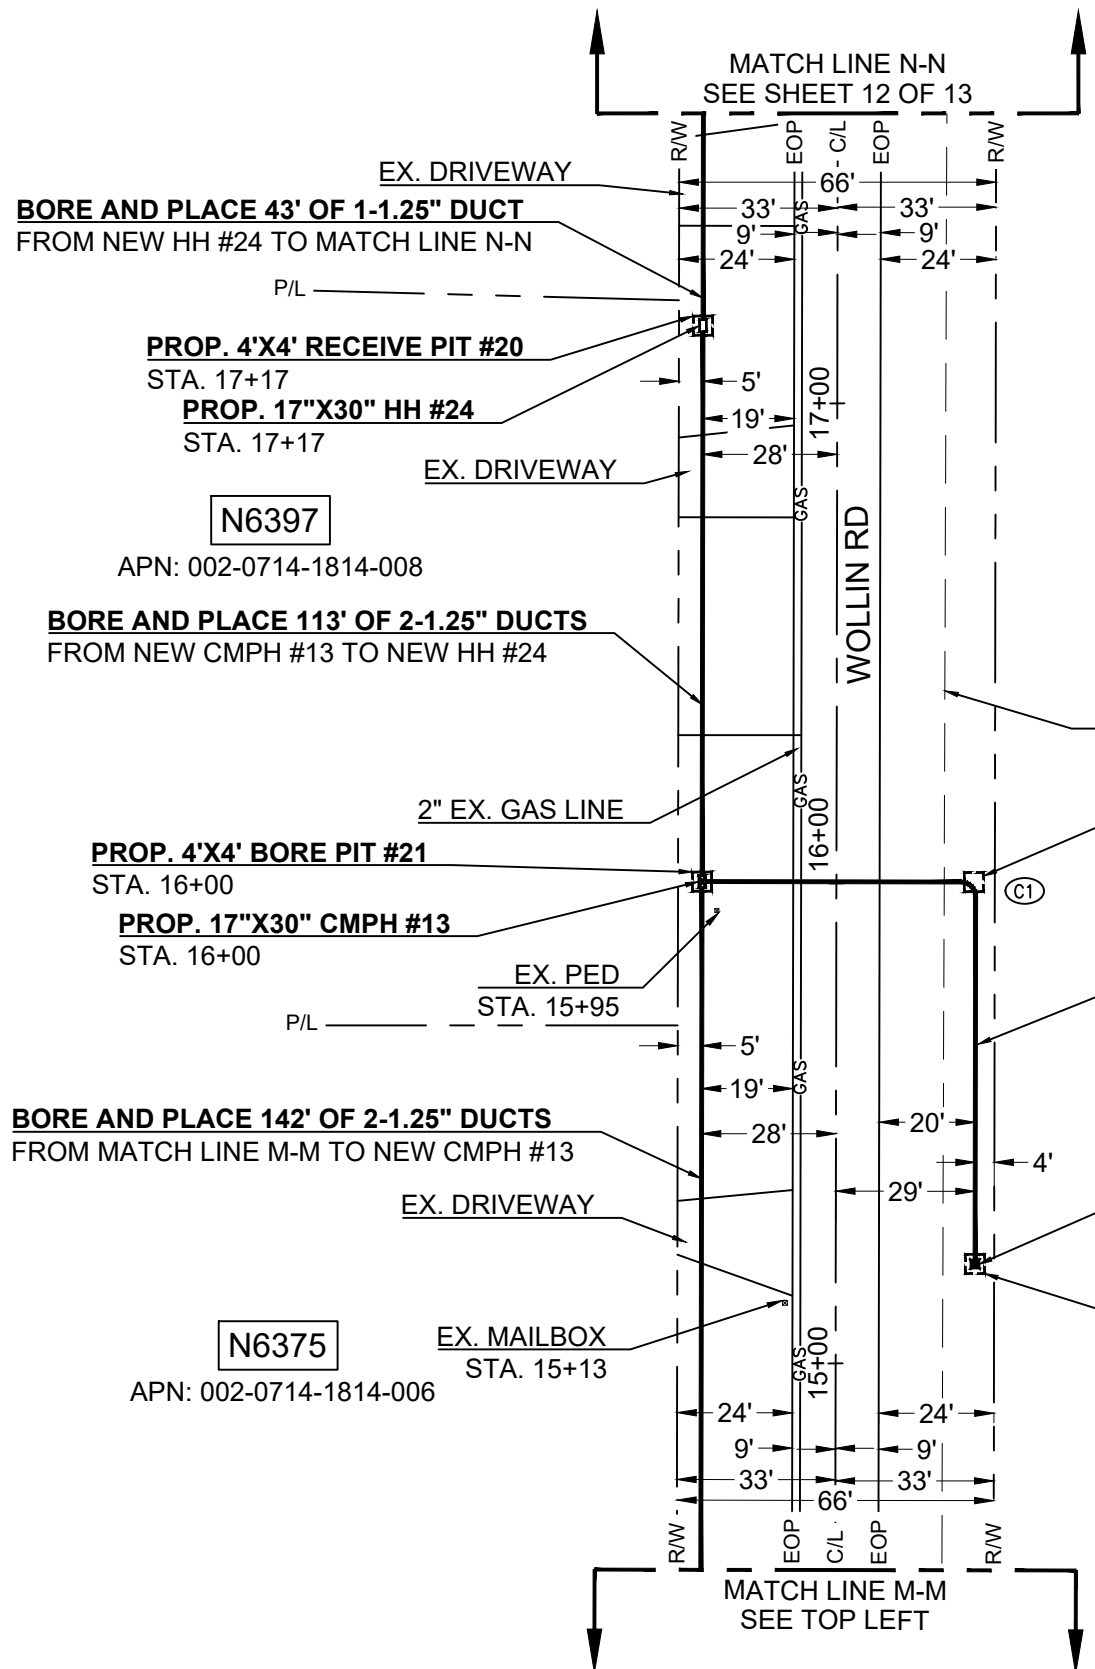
MATCH LINE N-N
SEE SHEET 12 OF 13

R/W EOP C/L EOP R/W

EX. DRIVEWAY

66'

BORE AND PLACE 43' OF 1-1.25" DUCT
FROM NEW HH #24 TO MATCH LINE N-N

33' 33'
9' 9'
24' 24'
GAS

P/L

PROP. 4'X4' RECEIVE PIT #20
STA. 17+17

5'

PROP. 17"X30" HH #24
STA. 17+17

19'
17+00
28'

EX. DRIVEWAY

GAS

N6397
APN: 002-0714-1814-008

WOLLIN RD

BORE AND PLACE 113' OF 2-1.25" DUCTS
FROM NEW CMPH #13 TO NEW HH #24

GAS
2" EX. GAS LINE
16+00

PROP. 4'X4' BORE PIT #21
STA. 16+00

C1

PROP. 17"X30" CMPH #13
STA. 16+00

EX. PED
STA. 15+95

P/L

5'

19'
GAS

BORE AND PLACE 142' OF 2-1.25" DUCTS
FROM MATCH LINE M-M TO NEW CMPH #13

28'
20'
4'
29'

EX. DRIVEWAY

N6375
APN: 002-0714-1814-006

EX. MAILBOX
STA. 15+13

GAS
15+00

24' 24'
9' 9'
33' 33'
66'

R/W EOP C/L EOP R/W

MATCH LINE M-M
SEE TOP LEFT